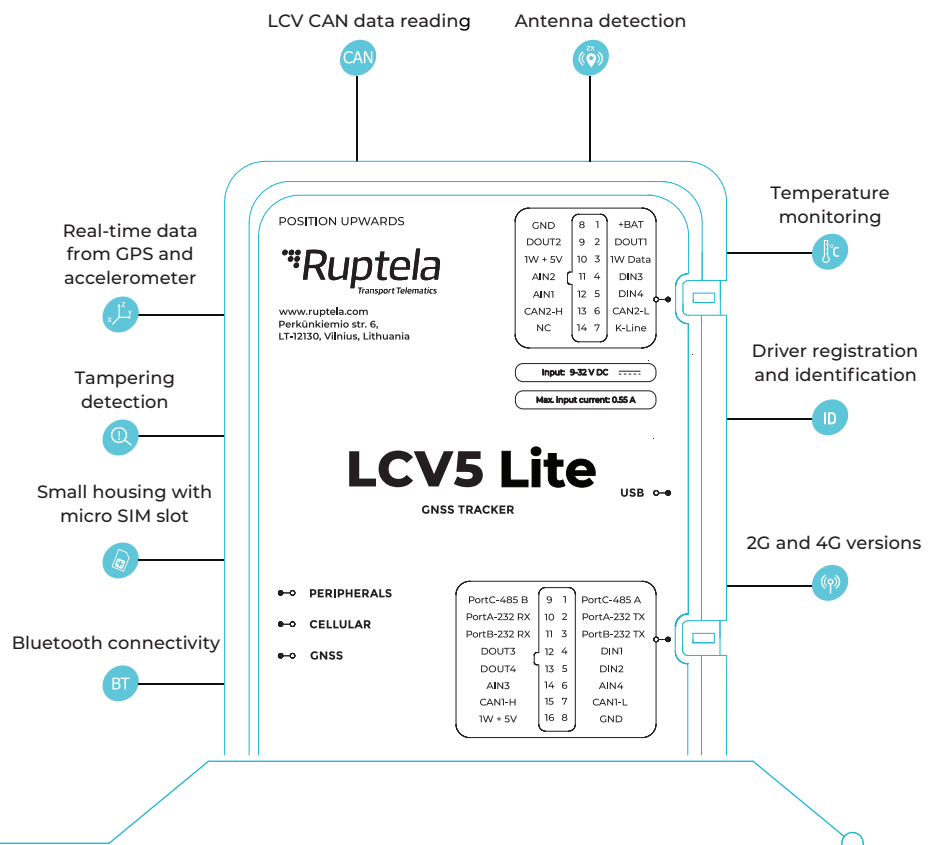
LCV CAN data reading

CAN

Antenna detection

2X

Real-time data from GPS and accelerometer

Tampering detection

Small housing with micro SIM slot

Bluetooth connectivity

BT

Temperature monitoring

Driver registration and identification

ID

2G and 4G versions

POSITION UPWARDS

Ruptela
Transport Telematics

www.ruptela.com
Perkūnkiemio str. 6,
LT-12130, Vilnius, Lithuania

| GND | 8 | 1 | +BAT |
|---|---|---|---|
| DOUT2 | 9 | 2 | DOUT1 |
| 1W + 5V | 10 | 3 | 1W Data |
| AIN2 | 11 | 4 | DIN3 |
| AIN1 | 12 | 5 | DIN4 |
| CAN2-H | 13 | 6 | CAN2-L |
| NC | 14 | 7 | K-Line |

Input: 9-32 V DC

Max. input current: 0.55 A

LCV5 Lite

GNSS TRACKER

USB

PERIPHERALS

CELLULAR

GNSS

| PortC-485 B | 9 | 1 | PortC-485 A |
|---|---|---|---|
| PortA-232 RX | 10 | 2 | PortA-232 TX |
| PortB-232 RX | 11 | 3 | PortB-232 TX |
| DOUT3 | 12 | 4 | DIN1 |
| DOUT4 | 13 | 5 | DIN2 |
| AIN3 | 14 | 6 | AIN4 |
| CAN1-H | 15 | 7 | CAN1-L |
| 1W + 5V | 16 | 8 | GND |